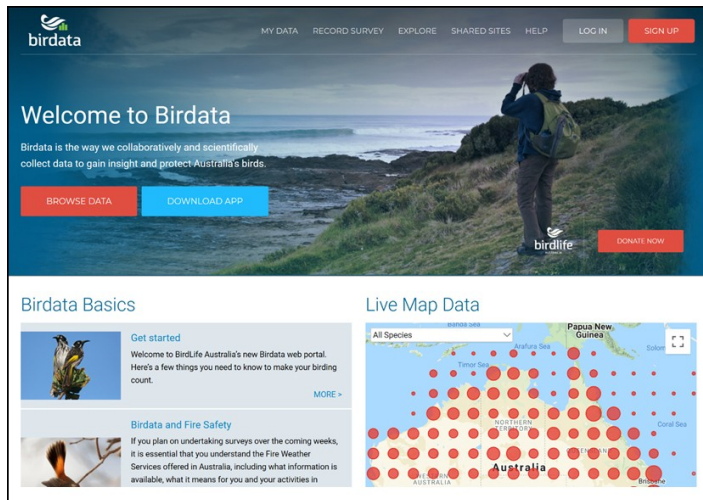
birdata

MY DATA RECORD SURVEY EXPLORE SHARED SITES HELP LOG IN SIGN UP

Welcome to Birdata

Birdata is the way we collaboratively and scientifically collect data to gain insight and protect Australia's birds.

BROWSE DATA DOWNLOAD APP

birdlife

DONATE NOW

Birdata Basics

Get started

Welcome to BirdLife Australia's new Birdata web portal. Here's a few things you need to know to make your birding count.

MORE >

Birdata and Fire Safety

If you plan on undertaking surveys over the coming weeks, it is essential that you understand the Fire Weather Services offered in Australia, including what information is available, what it means for you and your activities in

Live Map Data

All Species

Banda Sea

Papua New Guinea

Arafura Sea

Timor Sea

Solomon

NORTHERN TERRITORY

Coral Sea

Australia

WESTERN AUSTRALIA

QUEENSLAND

Brisbane